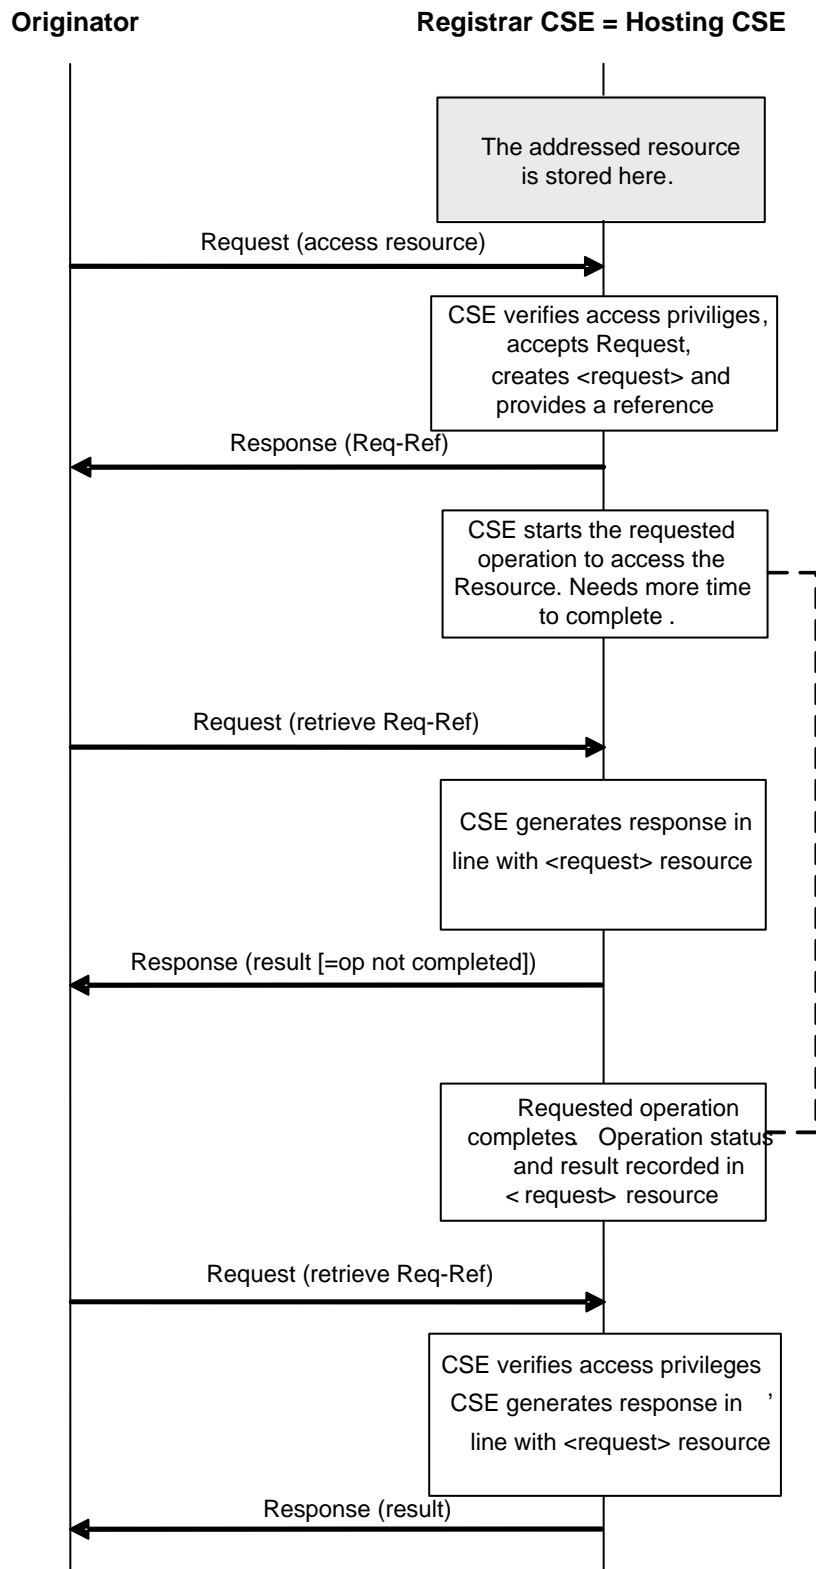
Originator

Registrar CSE = Hosting CSE

The addressed resource is stored here.

Request (access resource)

CSE verifies access priviliges, accepts Request, creates <request> and provides a reference

Response (Req-Ref)

CSE starts the requested operation to access the Resource. Needs more time to complete .

Request (retrieve Req-Ref)

CSE generates response in line with <request> resource

Response (result [=op not completed])

Requested operation completes. Operation status and result recorded in < request> resource

Request (retrieve Req-Ref)

CSE verifies access privileges CSE generates response in ' line with <request> resource

Response (result)